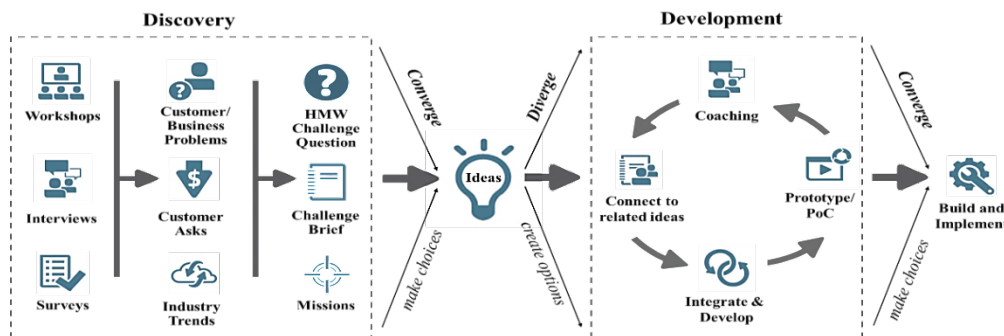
Discovery

Workshops

Interviews

Surveys

Customer/ Business Problems

Customer Asks

Industry Trends

HMW Challenge Question

Challenge Brief

Missions

Converge

make choices

Ideas

Diverge

create options

Development

Coaching

Connect to related ideas

Prototype/ PoC

Integrate & Develop

Converge

make choices

Build and Implement